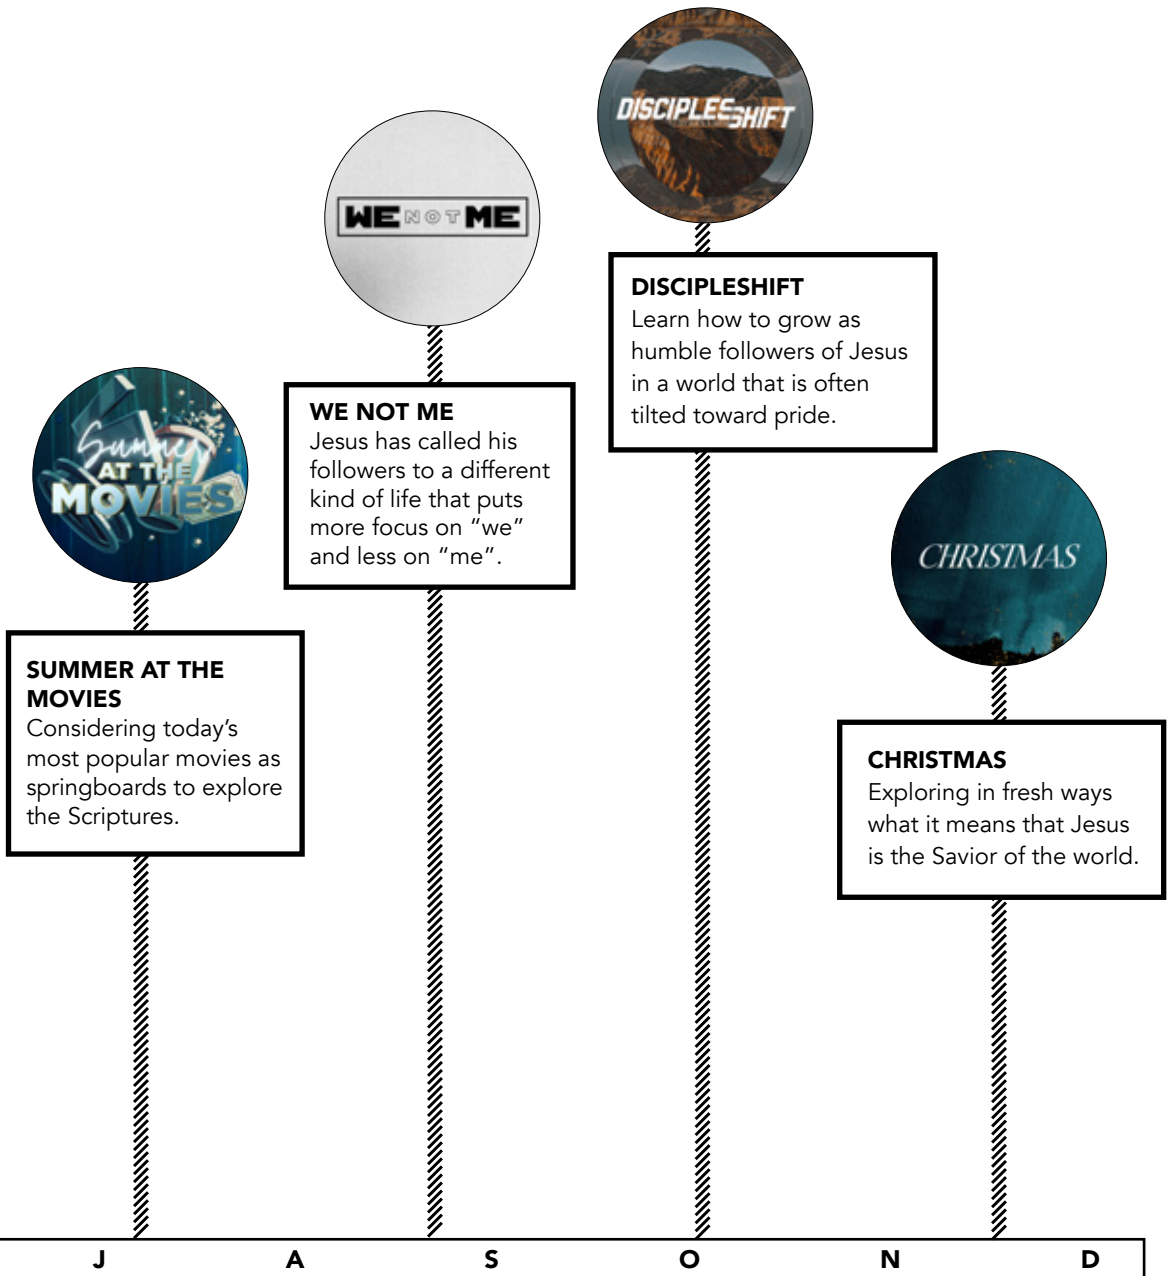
DISCIPLESHIFT

WE NOT ME

DISCIPLESHIFT
Learn how to grow as humble followers of Jesus in a world that is often tilted toward pride.

Summer AT THE MOVIES

WE NOT ME
Jesus has called his followers to a different kind of life that puts more focus on "we" and less on "me".

CHRISTMAS

SUMMER AT THE MOVIES
Considering today's most popular movies as springboards to explore the Scriptures.

CHRISTMAS
Exploring in fresh ways what it means that Jesus is the Savior of the world.

| J | A | S | O | N | D |
|---|---|---|---|---|---|